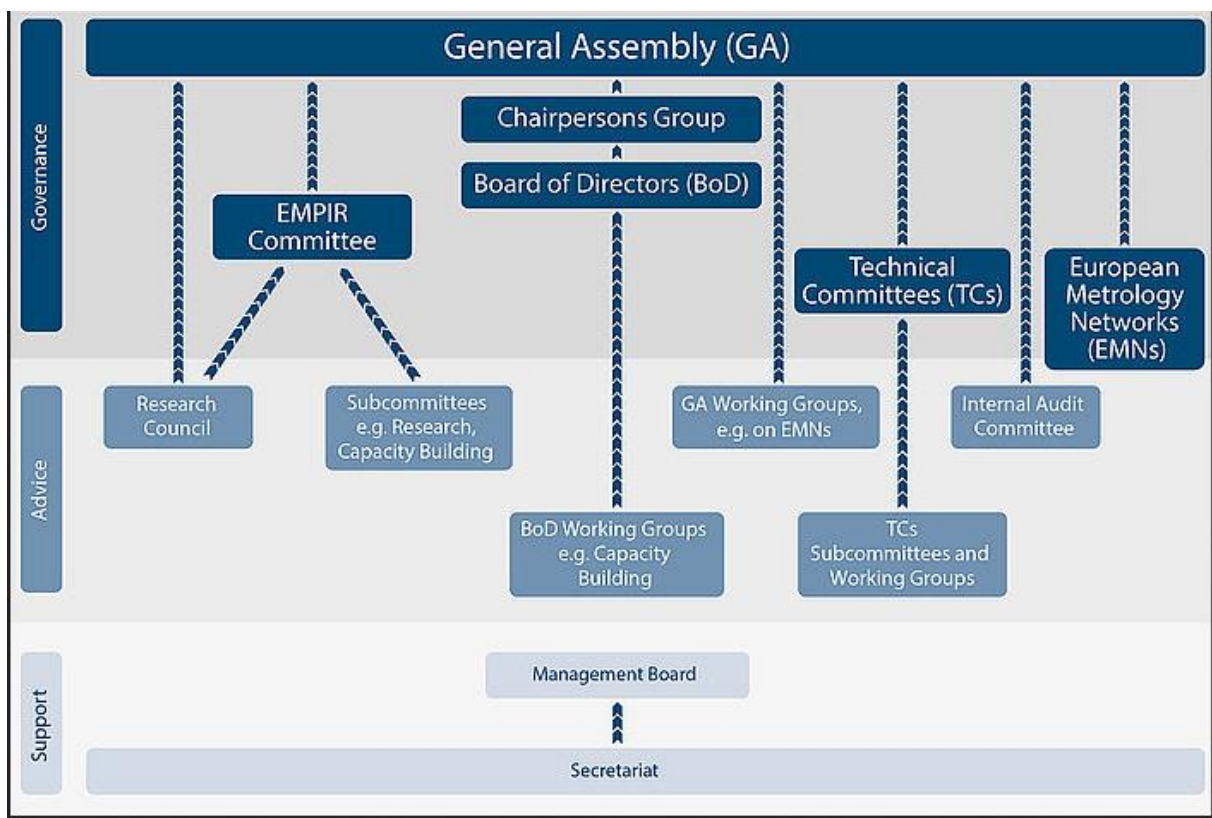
Governance

General Assembly (GA)

Chairpersons Group

Board of Directors (BoD)

EMPIR Committee

Technical Committees (TCs)

European Metrology Networks (EMNs)

Advice

Research Council

Subcommittees e.g. Research, Capacity Building

GA Working Groups, e.g. on EMNs

Internal Audit Committee

BoD Working Groups e.g. Capacity Building

TCs Subcommittees and Working Groups

Support

Management Board

Secretariat